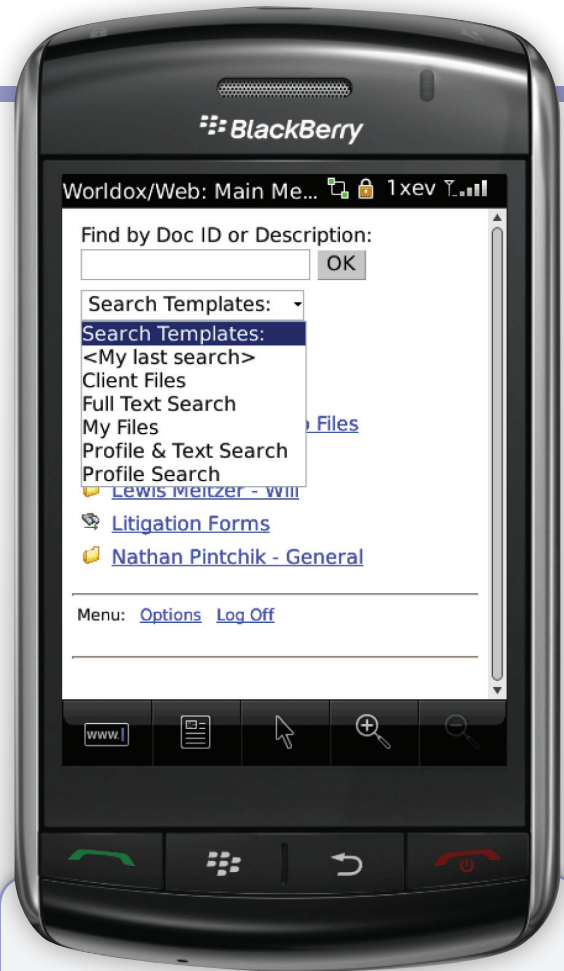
BlackBerry

Worldox/Web: Main Me... 1xev

Find by Doc ID or Description:

OK

Search Templates:

Search Templates:
<My last search>
Client Files
Full Text Search
My Files
Profile & Text Search
Profile Search

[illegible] Files

Lewis Meltzer - Will

Litigation Forms

Nathan Pintchik - General

Menu: Options Log Off

www.